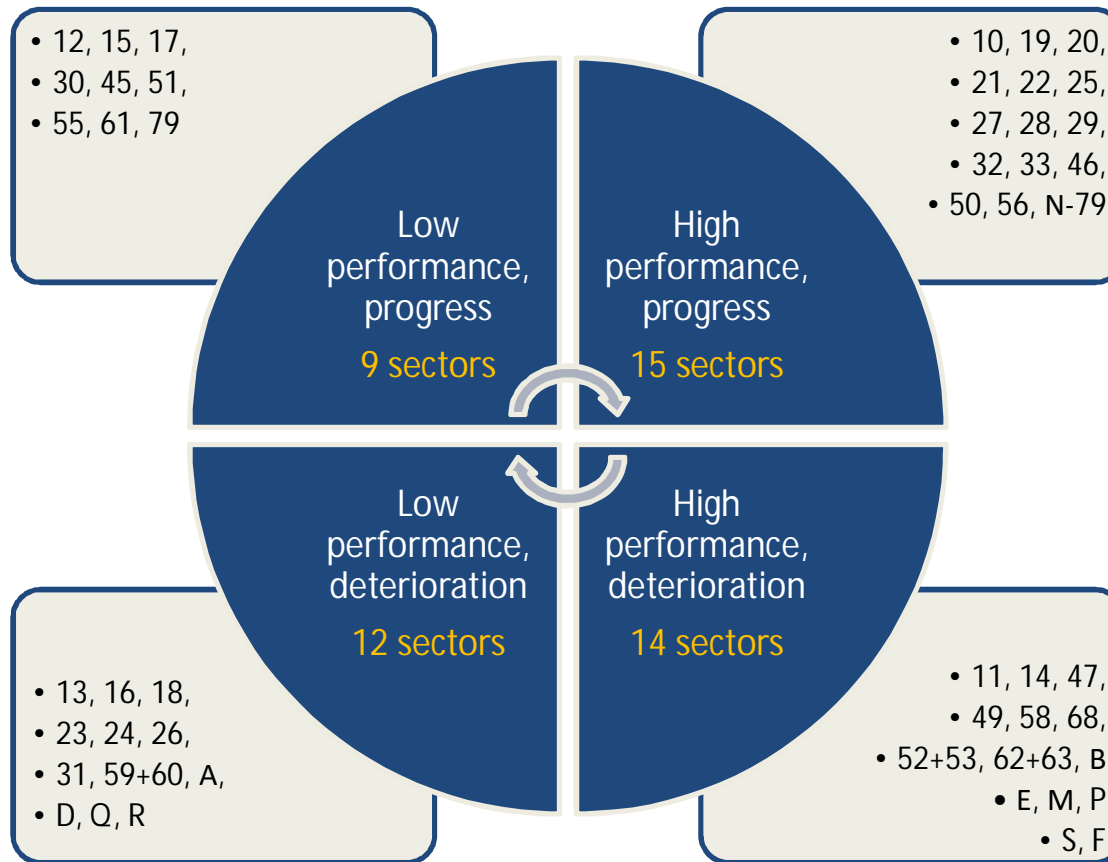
• 12, 15, 17,
• 30, 45, 51,
• 55, 61, 79

• 10, 19, 20,
• 21, 22, 25,
• 27, 28, 29,
• 32, 33, 46,
• 50, 56, N-79

Low performance, progress
9 sectors

High performance, progress
15 sectors

Low performance, deterioration
12 sectors

High performance, deterioration
14 sectors

• 13, 16, 18,
• 23, 24, 26,
• 31, 59+60, A,
• D, Q, R

• 11, 14, 47,
• 49, 58, 68,
• 52+53, 62+63, B
• E, M, P
• S, F